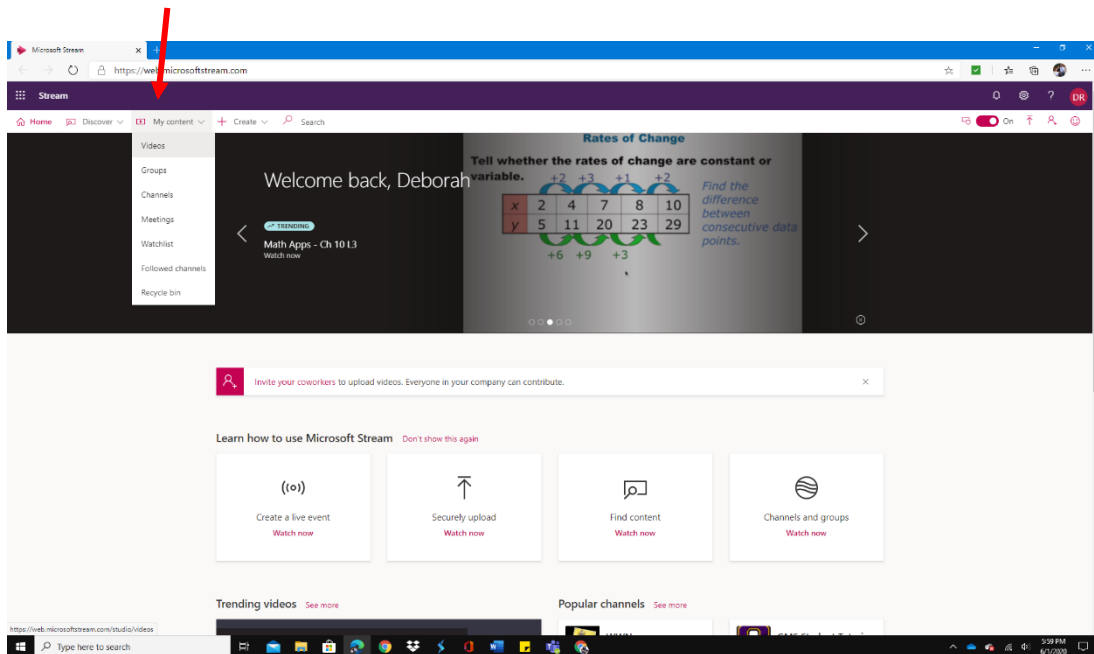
Microsoft Stream

https://web.microsoftstream.com

Stream

DR

Home Discover My content Create Search

On

Videos
Groups
Channels
Meetings
Watchlist
Followed channels
Recycle bin

Welcome back, Deborah

TRENDING
Math Apps - Ch 10 L3
Watch now

Rates of Change

Tell whether the rates of change are constant or variable.

+2 +3 +1 +2

| x | 2 | 4 | 7 | 8 | 10 |
|---|---|---|---|---|---|
| y | 5 | 11 | 20 | 23 | 29 |

+6 +9 +3

Find the difference between consecutive data points.

Invite your coworkers to upload videos. Everyone in your company can contribute.

Learn how to use Microsoft Stream Don't show this again

Create a live event
Watch now

Securely upload
Watch now

Find content
Watch now

Channels and groups
Watch now

Trending videos See more

Popular channels See more

https://web.microsoftstream.com/studio/videos

Type here to search

5:59 PM
6/1/2020